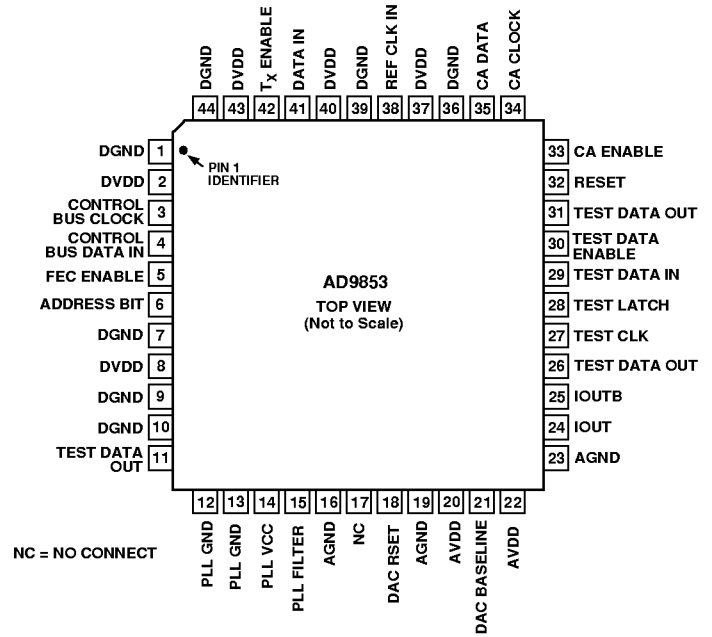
DGND 44
DVDD 43
$T_X$ ENABLE 42
DATA IN 41
DVDD 40
DGND 39
REF CLK IN 38
DVDD 37
DGND 36
CA DATA 35
CA CLOCK 34

DGND 1
DVDD 2
CONTROL BUS CLOCK 3
CONTROL BUS DATA IN 4
FEC ENABLE 5
ADDRESS BIT 6
DGND 7
DVDD 8
DGND 9
DGND 10
TEST DATA OUT 11

PIN 1 IDENTIFIER

AD9853
TOP VIEW
(Not to Scale)

33 CA ENABLE
32 RESET
31 TEST DATA OUT
30 TEST DATA ENABLE
29 TEST DATA IN
28 TEST LATCH
27 TEST CLK
26 TEST DATA OUT
25 IOUTB
24 IOUT
23 AGND

12 PLL GND
13 PLL GND
14 PLL VCC
15 PLL FILTER
16 AGND
17 NC
18 DAC RSET
19 AGND
20 AVDD
21 DAC BASELINE
22 AVDD

NC = NO CONNECT